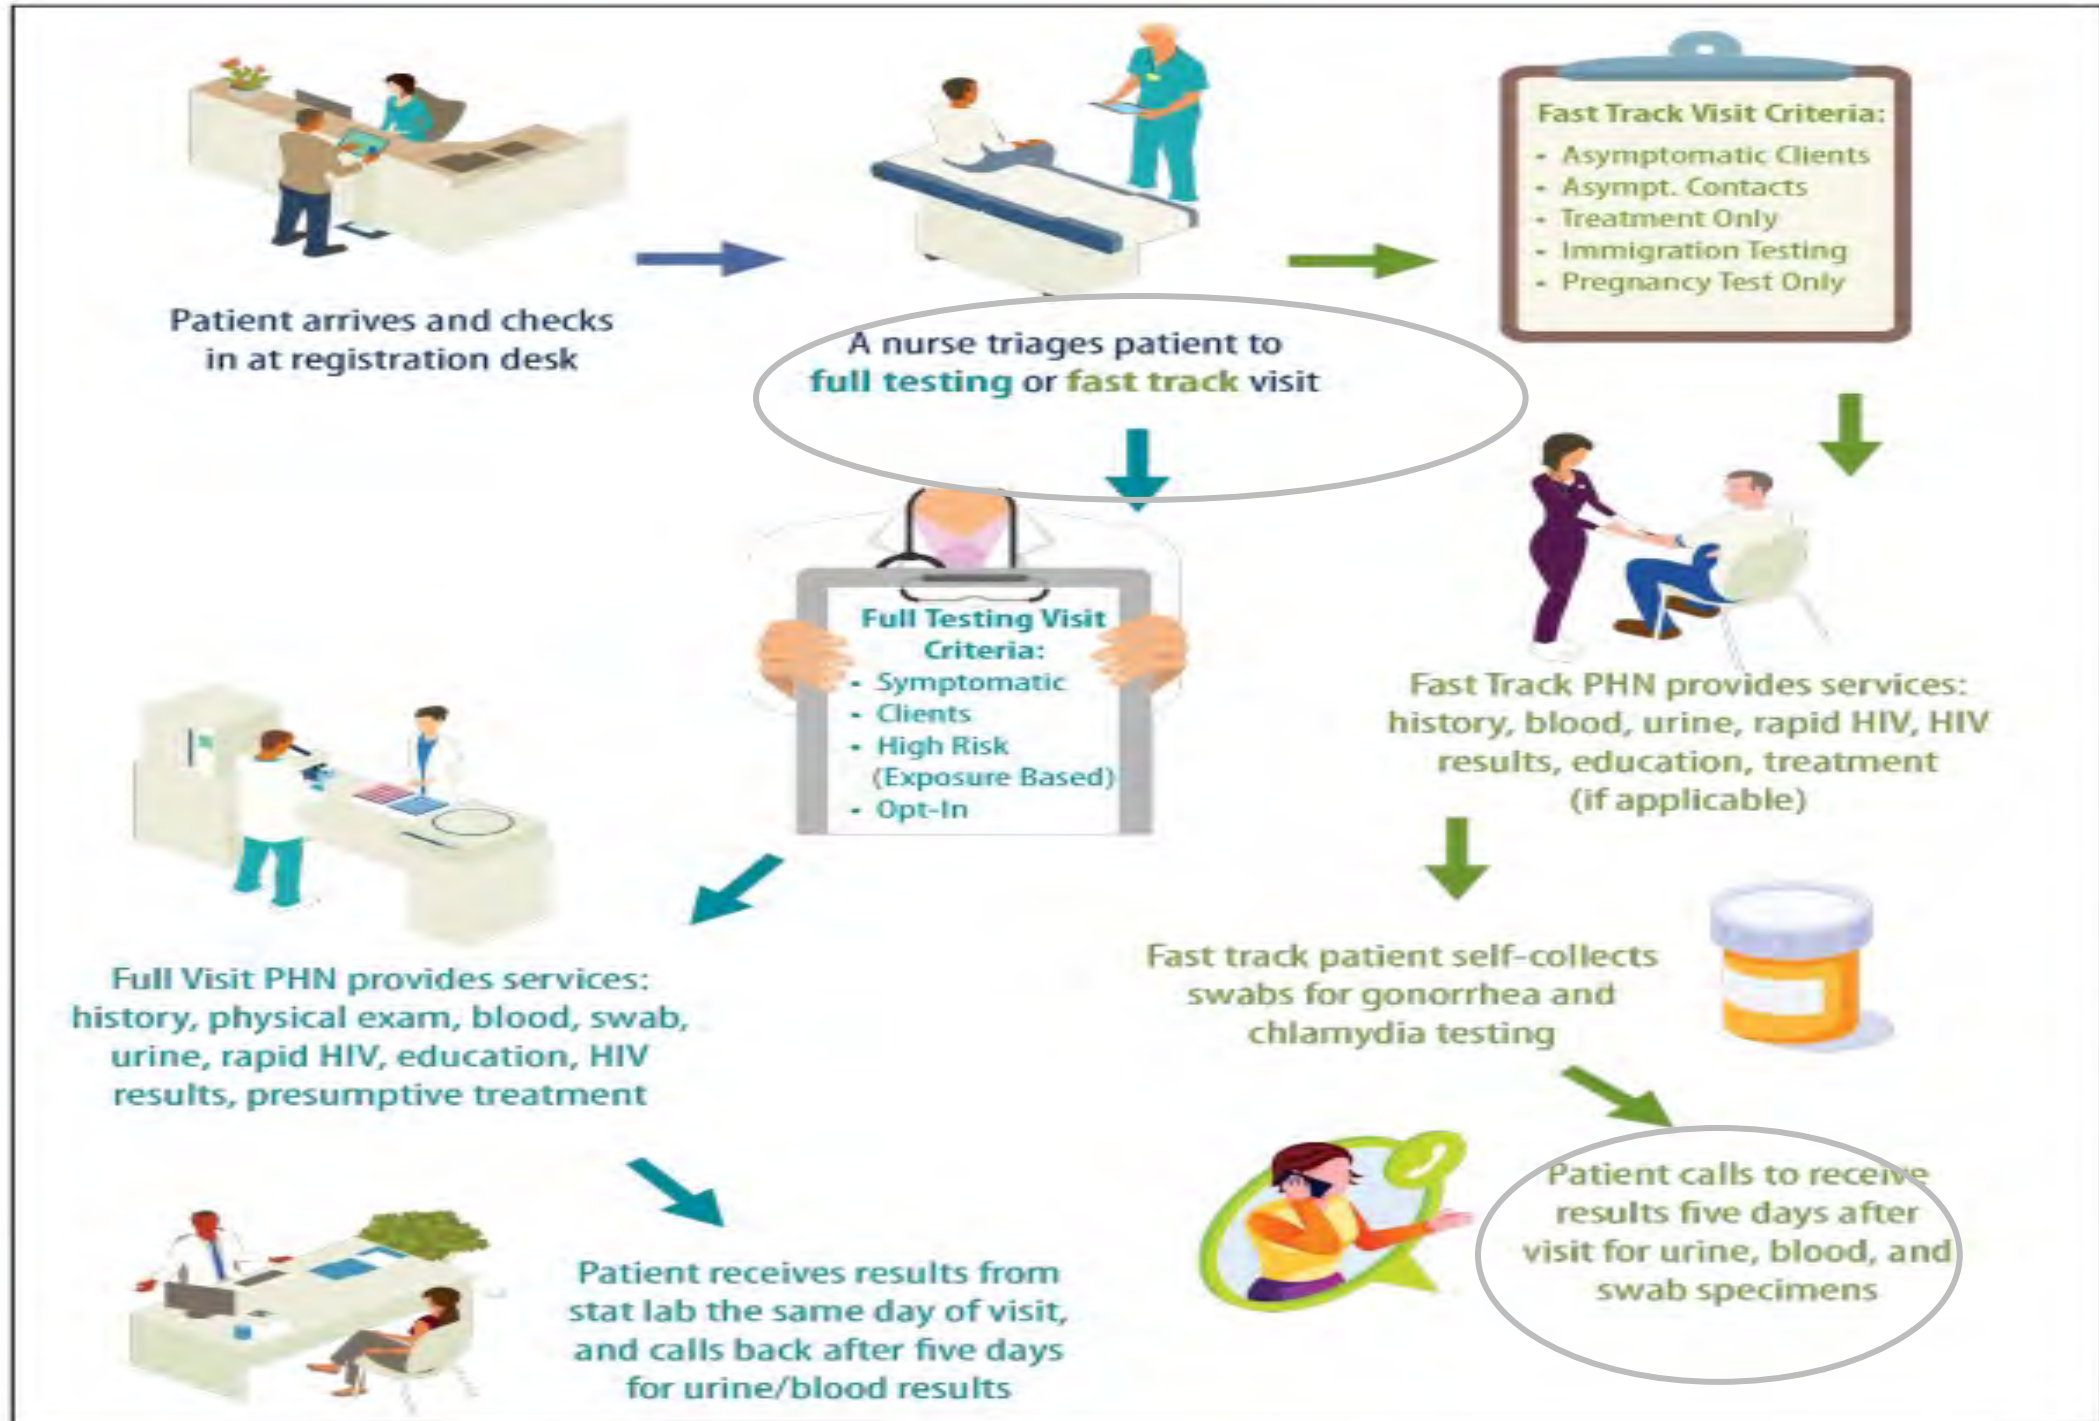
Patient arrives and checks in at registration desk

A nurse triages patient to full testing or fast track visit

Fast Track Visit Criteria:
- Asymptomatic Clients
- Asympt. Contacts
- Treatment Only
- Immigration Testing
- Pregnancy Test Only

Full Testing Visit Criteria:
- Symptomatic
- Clients
- High Risk (Exposure Based)
- Opt-In

Fast Track PHN provides services: history, blood, urine, rapid HIV, HIV results, education, treatment (if applicable)

Full Visit PHN provides services: history, physical exam, blood, swab, urine, rapid HIV, education, HIV results, presumptive treatment

Fast track patient self-collects swabs for gonorrhea and chlamydia testing

Patient receives results from stat lab the same day of visit, and calls back after five days for urine/blood results

Patient calls to receive results five days after visit for urine, blood, and swab specimens